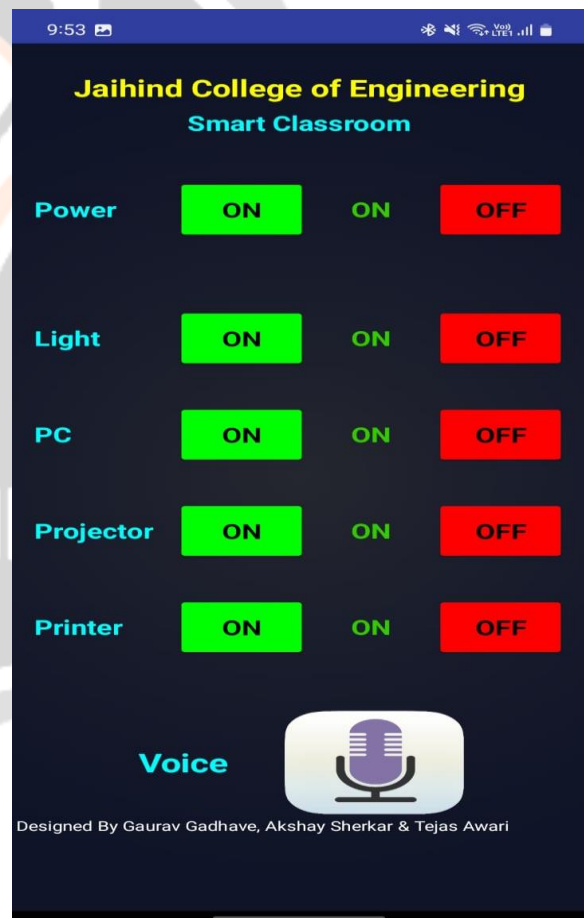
9:53

Jaihind College of Engineering
Smart Classroom

Power ON ON OFF

Light ON ON OFF

PC ON ON OFF

Projector ON ON OFF

Printer ON ON OFF

Voice

Designed By Gaurav Gadhave, Akshay Sherkar & Tejas Awari